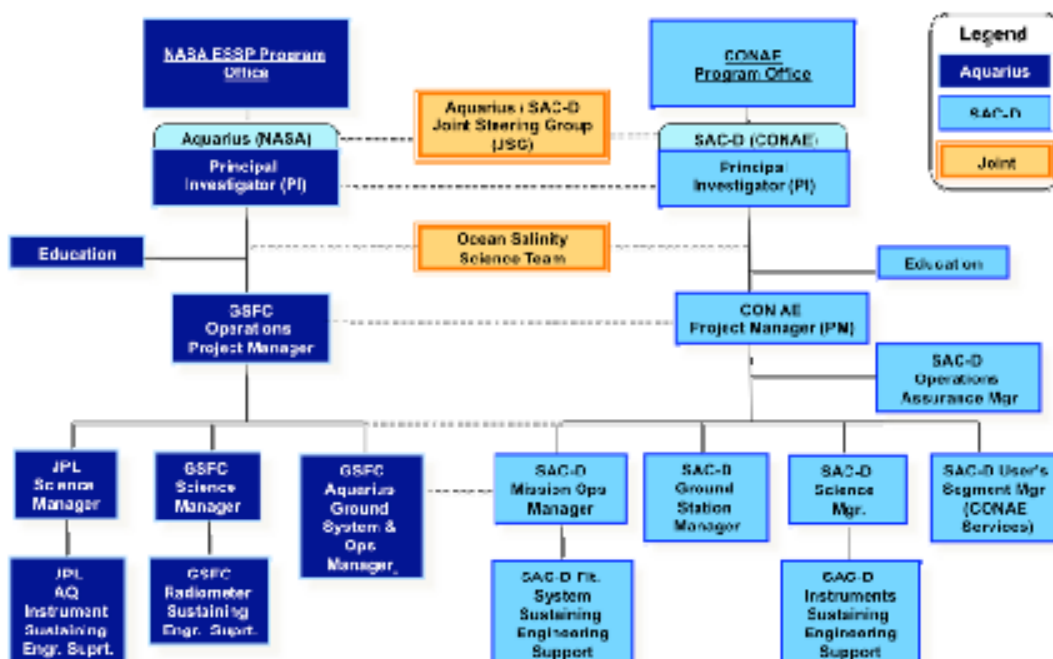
NASA ESSP Program Office

CONAE Program Office

Legend

Aquarius

SAC-D

Joint

Aquarius / SAC-D Joint Steering Group (JSG)

Aquarius (NASA)

Principal Investigator (PI)

SAC-D (CONAE)

Principal Investigator (PI)

Education

Ocean Salinity Science Team

Education

GSFC Operations Project Manager

CONAE Project Manager (PM)

SAC-D Operations Assurance Mgr

JPL Science Manager

GSFC Science Manager

GSFC Aquarius Ground System & Ops Manager

SAC-D Mission Ops Manager

SAC-D Ground Station Manager

SAC-D Science Mgr.

SAC-D User's Segment Mgr (CONAE Services)

JPL AQ Instrument Sustaining Engr. Suprt.

GSFC Radiometer Sustaining Engr. Suprt.

SAC-D Flt. System Sustaining Engineering Support

SAC-D Instruments Sustaining Engineering Support